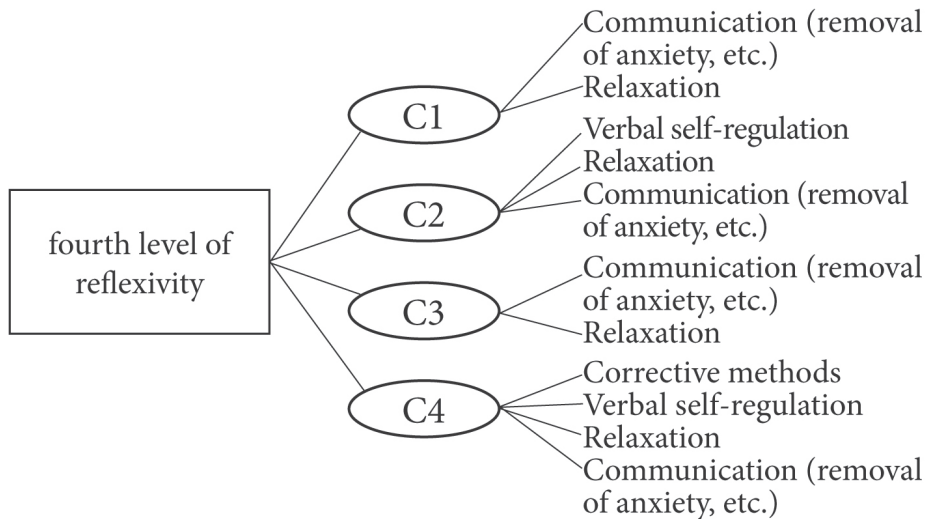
fourth level of reflexivity

C1
Communication (removal of anxiety, etc.)
Relaxation

C2
Verbal self-regulation
Relaxation
Communication (removal of anxiety, etc.)

C3
Communication (removal of anxiety, etc.)
Relaxation

C4
Corrective methods
Verbal self-regulation
Relaxation
Communication (removal of anxiety, etc.)